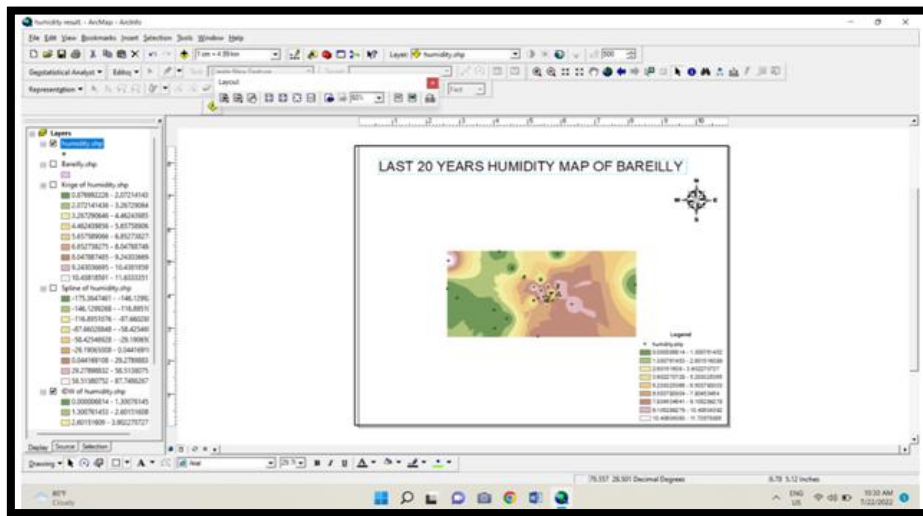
humidity result - ArcMap - ArcInfo

File Edit View Bookmarks Insert Selection Tools Window Help

1 cm = 4.99 km

Layer: humidity.shp

500

Geostatistical Analyst ▾ Editor ▾

Create New Feature

Representation ▾

Layout

60%

Font

Layers
humidity.shp
Bareilly.shp
Krige of humidity.shp
0.878882228 - 2.072141436
2.072141436 - 3.267290846
3.267290846 - 4.462408856
4.462408856 - 5.657589806
5.657589806 - 6.852738271
6.852738271 - 8.047887485
8.047887485 - 9.243036695
9.243036695 - 10.43818559
10.43818561 - 11.6333351
Spline of humidity.shp
-175.3647461 - -146.12992
-146.1299268 - -116.89515
-116.8951076 - -87.660230
-87.66028848 - -58.425460
-58.42546928 - -29.190692
-29.19069308 - 0.04416891
0.044168108 - 29.27898832
29.27898832 - 58.5138075
58.51380752 - 87.7486267
IDW of humidity.shp
0.000006614 - 1.300761451
1.300761451 - 2.601511609
2.601511609 - 3.902270727

Display Source Selection

LAST 20 YEARS HUMIDITY MAP OF BAREILLY

Legend
humidity.shp
0.000006614 - 1.300761452
1.300761453 - 2.601511609
2.601511609 - 3.902270727
3.902270728 - 5.203025099
5.203025099 - 6.503780033
6.503780034 - 7.80453454
7.80453454 - 9.105289178
9.105289179 - 10.40604382
10.40604383 - 11.70679898

Drawing ▾ Arial 10

79.337 28.501 Decimal Degrees

8.78 5.12 Inches

80°F
Cloudy

ENG
US

10:30 AM
7/22/2022